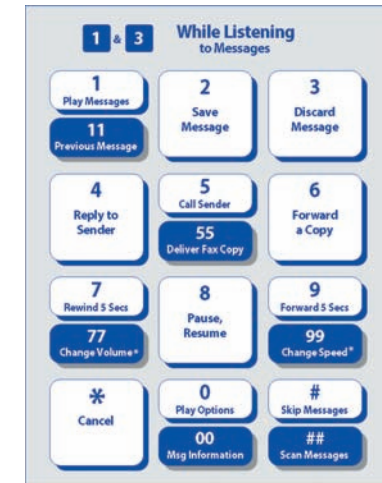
1 & 3 While Listening to Messages

1
Play Messages

11
Previous Message

2
Save Message

3
Discard Message

4
Reply to Sender

5
Call Sender

55
Deliver Fax Copy

6
Forward a Copy

7
Rewind 5 Secs

77
Change Volume*

8
Pause, Resume

9
Forward 5 Secs

99
Change Speed*

*
Cancel

0
Play Options

00
Msg Information

#
Skip Messages

##
Scan Messages